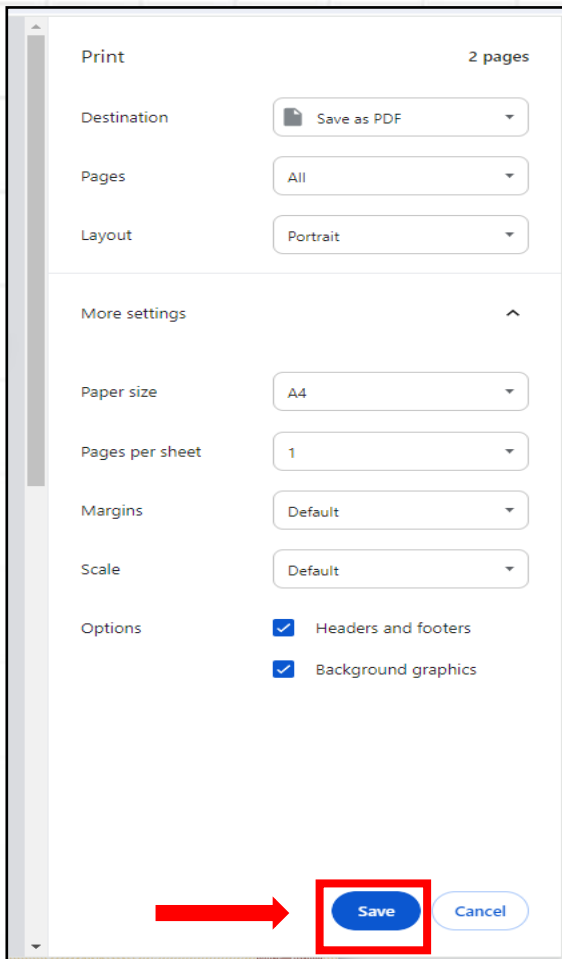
Print

2 pages

Destination
Save as PDF

Pages
All

Layout
Portrait

More settings

Paper size
A4

Pages per sheet
1

Margins
Default

Scale
Default

Options
Headers and footers
Background graphics

Save
Cancel